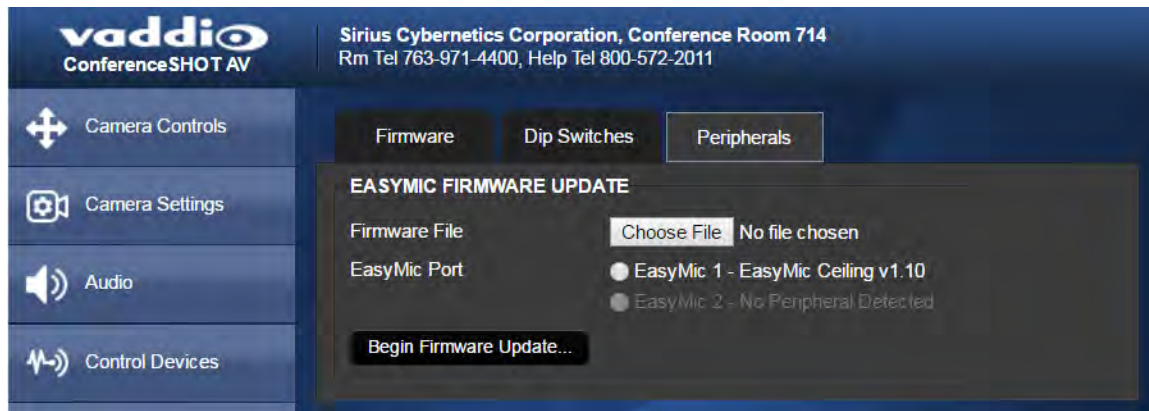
vaddio
ConferenceSHOT AV

Sirius Cybernetics Corporation, Conference Room 714
Rm Tel 763-971-4400, Help Tel 800-572-2011

Camera Controls

Camera Settings

Audio

Control Devices

Firmware

Dip Switches

Peripherals

EASYMIC FIRMWARE UPDATE

Firmware File

Choose File No file chosen

EasyMic Port

EasyMic 1 - EasyMic Ceiling v1.10

EasyMic 2 - No Peripheral Detected

Begin Firmware Update...